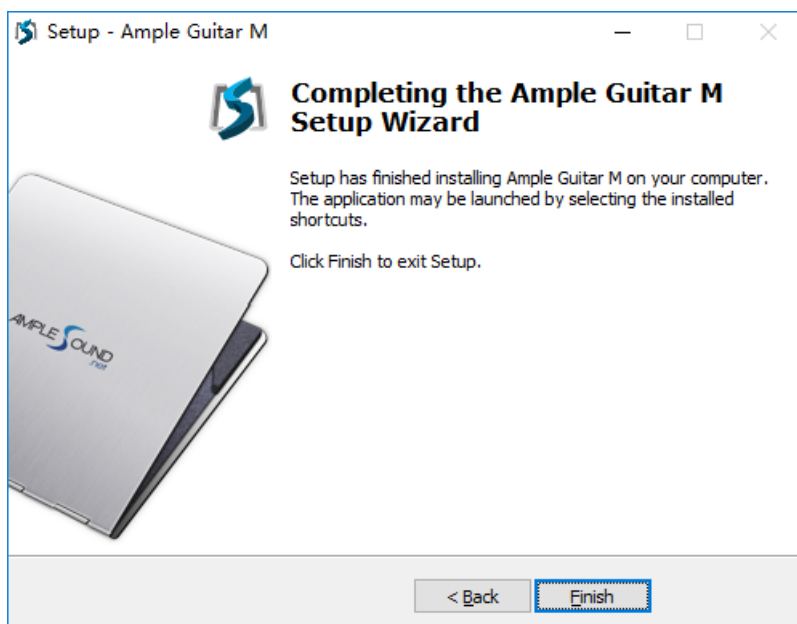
Setup - Ample Guitar M

Completing the Ample Guitar M Setup Wizard

Setup has finished installing Ample Guitar M on your computer. The application may be launched by selecting the installed shortcuts.

Click Finish to exit Setup.

AMPLE SOUND .net

< Back

Finish